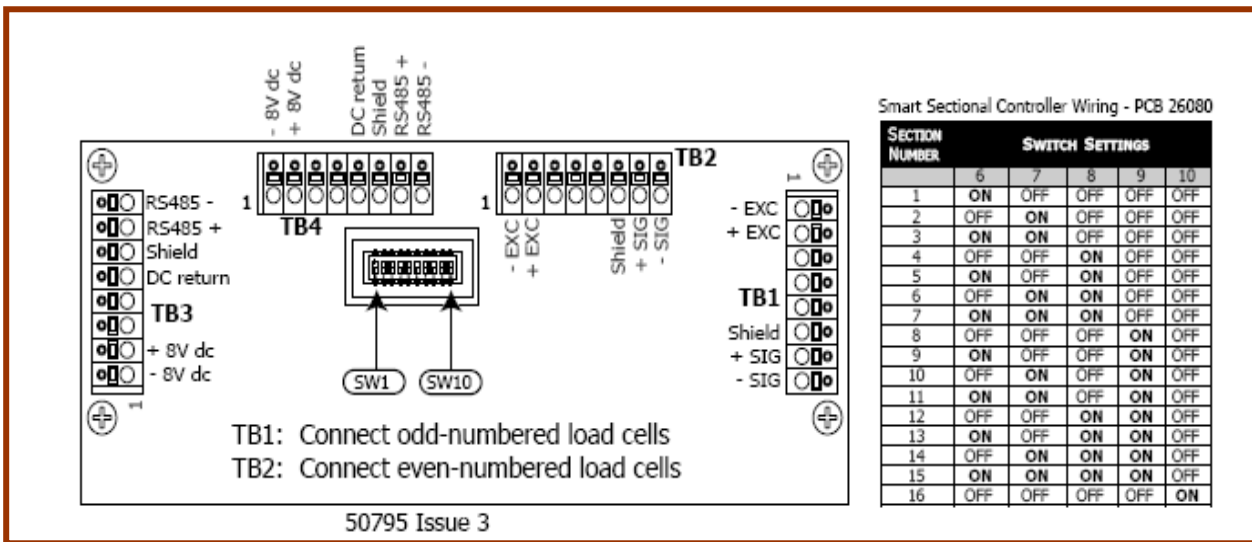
- 8V dc
+ 8V dc
DC return
Shield
RS485 +
RS485 -

TB4
1

1
TB2

- EXC
+ EXC
Shield
+ SIG
- SIG

RS485 -
RS485 +
Shield
DC return
TB3
+ 8V dc
- 8V dc
1

1
- EXC
+ EXC
TB1
Shield
+ SIG
- SIG

SW1
SW10

TB1: Connect odd-numbered load cells
TB2: Connect even-numbered load cells

50795 Issue 3

Smart Sectional Controller Wiring - PCB 26080

| Section Number | Switch Settings | | | | |
|---|---|---|---|---|---|
| | 6 | 7 | 8 | 9 | 10 |
| 1 | ON | OFF | OFF | OFF | OFF |
| 2 | OFF | ON | OFF | OFF | OFF |
| 3 | ON | ON | OFF | OFF | OFF |
| 4 | OFF | OFF | ON | OFF | OFF |
| 5 | ON | OFF | ON | OFF | OFF |
| 6 | OFF | ON | ON | OFF | OFF |
| 7 | ON | ON | ON | OFF | OFF |
| 8 | OFF | OFF | OFF | ON | OFF |
| 9 | ON | OFF | OFF | ON | OFF |
| 10 | OFF | ON | OFF | ON | OFF |
| 11 | ON | ON | OFF | ON | OFF |
| 12 | OFF | OFF | ON | ON | OFF |
| 13 | ON | OFF | ON | ON | OFF |
| 14 | OFF | ON | ON | ON | OFF |
| 15 | ON | ON | ON | ON | OFF |
| 16 | OFF | OFF | OFF | OFF | ON |